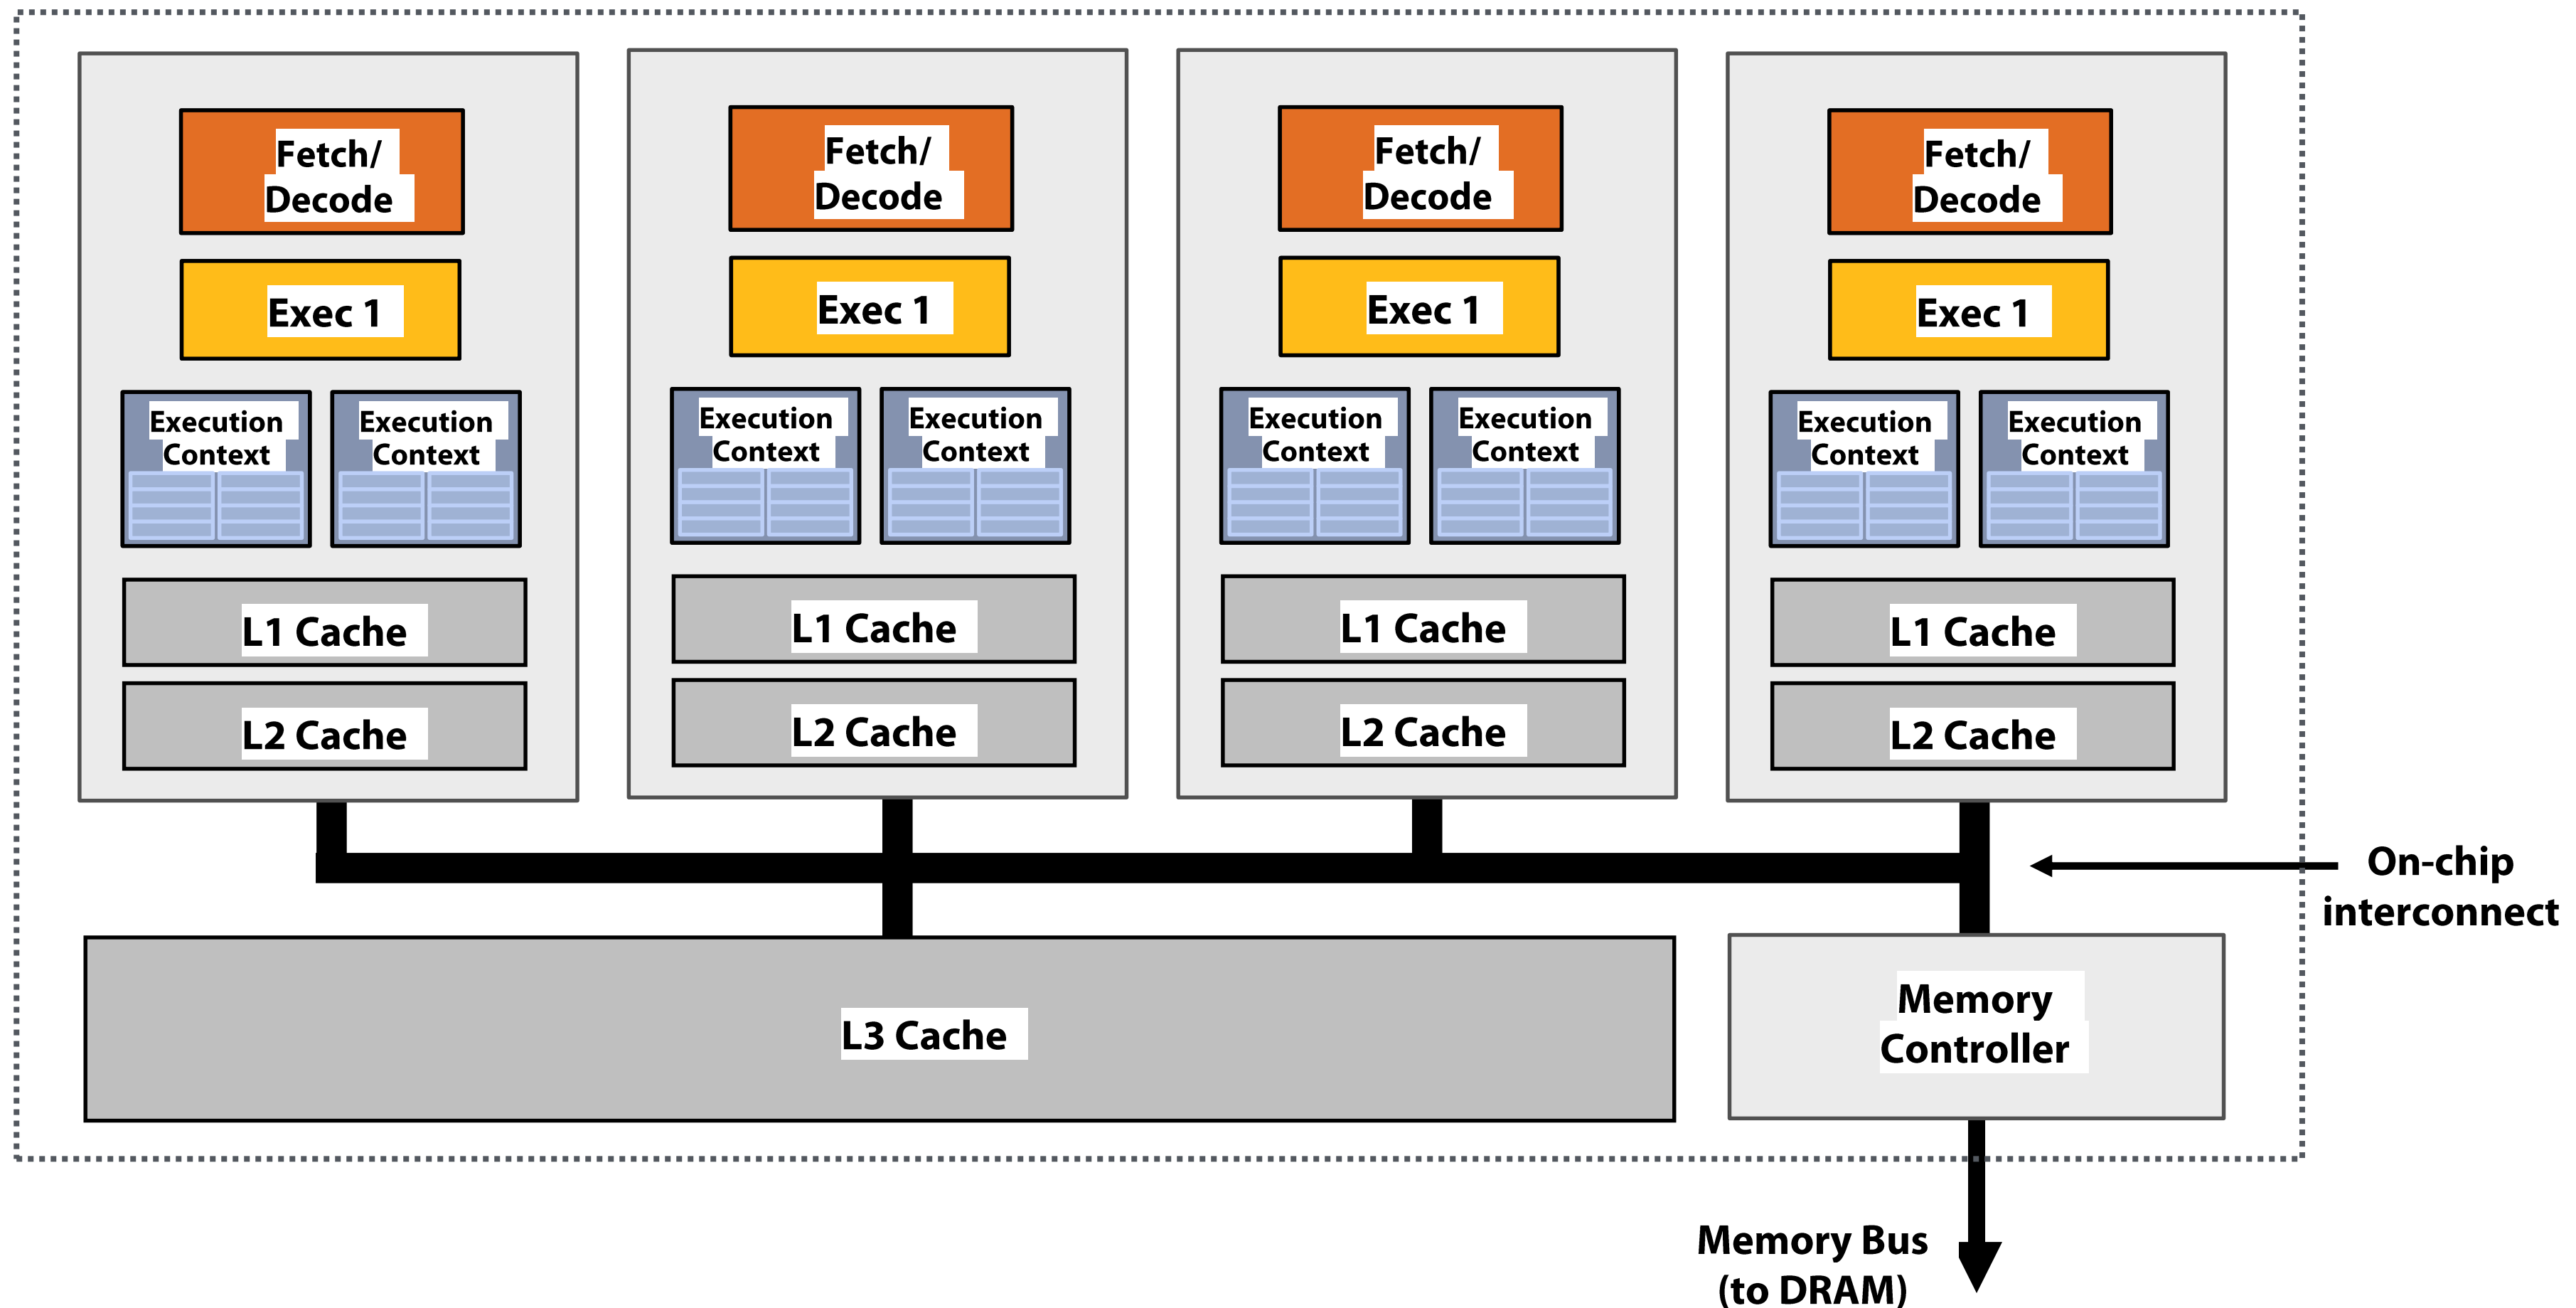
Fetch/ Decode

Exec 1

Execution Context

Execution Context

L1 Cache

L2 Cache

Fetch/ Decode

Exec 1

Execution Context

Execution Context

L1 Cache

L2 Cache

Fetch/ Decode

Exec 1

Execution Context

Execution Context

L1 Cache

L2 Cache

Fetch/ Decode

Exec 1

Execution Context

Execution Context

L1 Cache

L2 Cache

On-chip interconnect

L3 Cache

Memory Controller

Memory Bus (to DRAM)